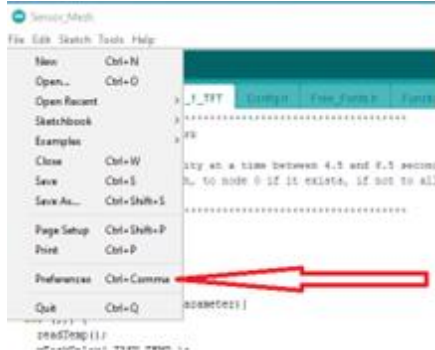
Sensor_Mesh
File Edit Sketch Tools Help
New Ctrl+N
Open... Ctrl+O
Open Recent
Sketchbook
Examples
Close Ctrl+W
Save Ctrl+S
Save As... Ctrl+Shift+S
Page Setup Ctrl+Shift+P
Print Ctrl+P
Preferences Ctrl+Comma
Quit Ctrl+Q

_t_TFT Config Flow_Funcs Funct
************************************
rs
ry at a time between 4.5 and 5.5 secon
h, to node 0 if it exists, if not to all
************************************
arameter)
readTemp();
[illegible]